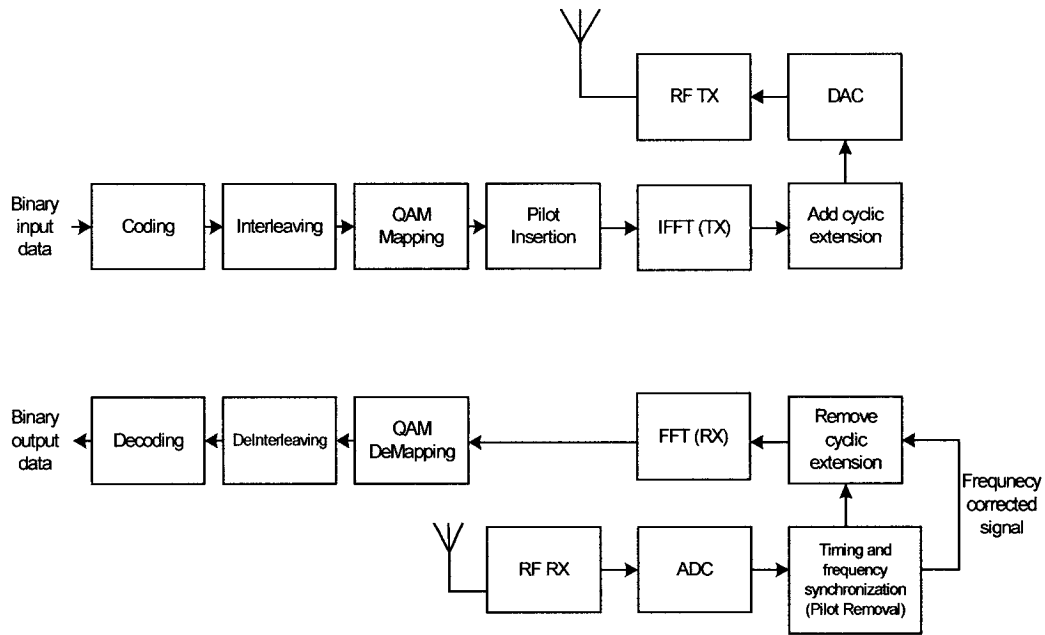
RF TX

DAC

Binary input data

Coding

Interleaving

QAM Mapping

Pilot Insertion

IFFT (TX)

Add cyclic extension

Binary output data

Decoding

DeInterleaving

QAM DeMapping

FFT (RX)

Remove cyclic extension

Frequnecy corrected signal

RF RX

ADC

Timing and frequency synchronization (Pilot Removal)